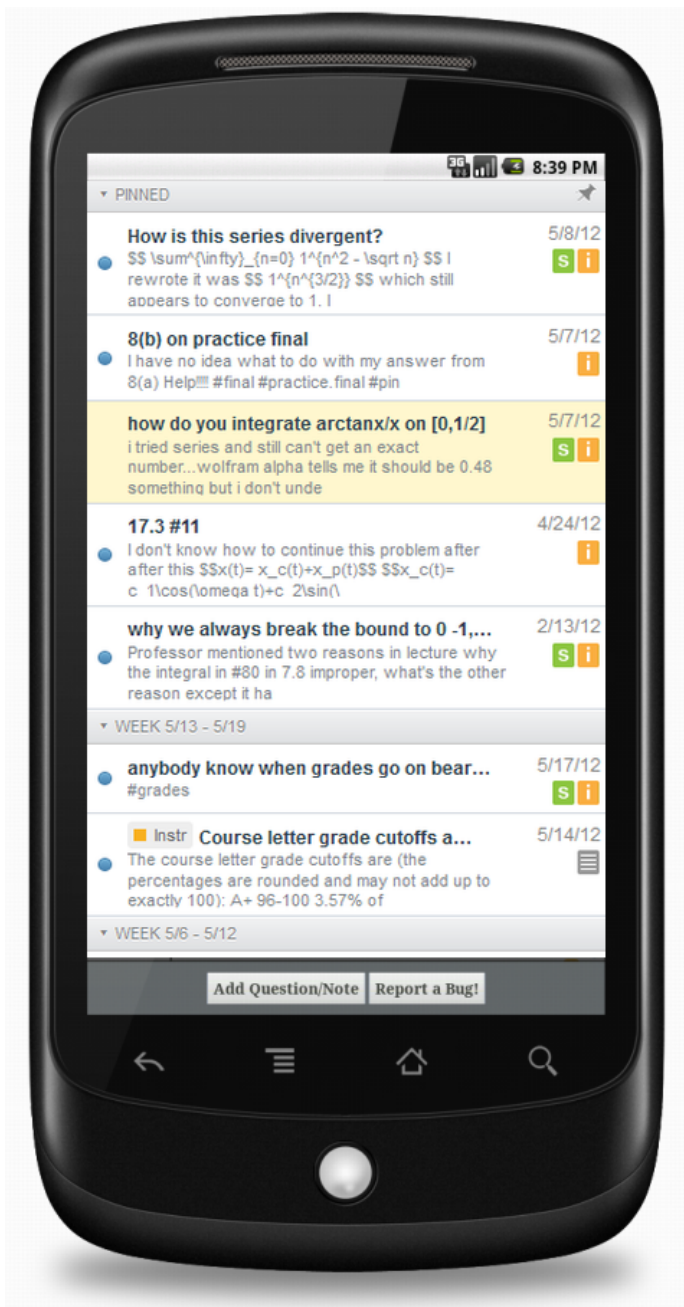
3G 8:39 PM

PINNED

How is this series divergent?
$$ \sum^{\infty}_{n=0} 1^{n^2 - \sqrt n} $$ I rewrote it was $$ 1^{n^{3/2}} $$ which still appears to converge to 1. I
5/8/12
S i

8(b) on practice final
I have no idea what to do with my answer from 8(a) Help!!!! #final #practice.final #pin
5/7/12
i

how do you integrate arctanx/x on [0,1/2]
i tried series and still can't get an exact number...wolfram alpha tells me it should be 0.48 something but i don't unde
5/7/12
S i

17.3 #11
I don't know how to continue this problem after after this $$x(t)= x_c(t)+x_p(t)$$ $$x_c(t)= c_1\cos(\omega t)+c_2\sin(\
4/24/12
i

why we always break the bound to 0 -1,...
Professor mentioned two reasons in lecture why the integral in #80 in 7.8 improper, what's the other reason except it ha
2/13/12
S i

WEEK 5/13 - 5/19

anybody know when grades go on bear...
#grades
5/17/12
S i

Instr Course letter grade cutoffs a...
The course letter grade cutoffs are (the percentages are rounded and may not add up to exactly 100): A+ 96-100 3.57% of
5/14/12

WEEK 5/6 - 5/12

Add Question/Note
Report a Bug!